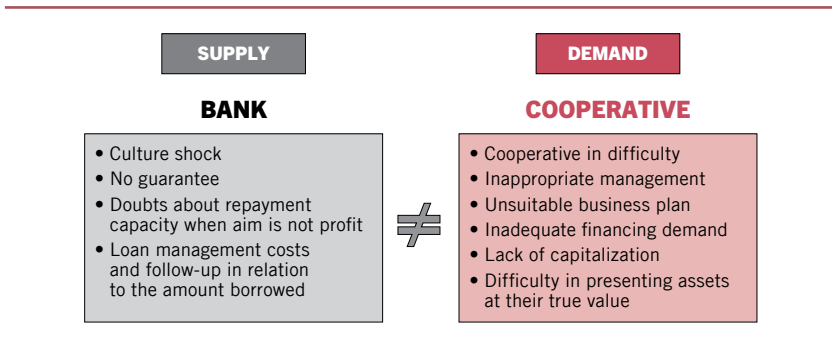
SUPPLY

BANK

• Culture shock
• No guarantee
• Doubts about repayment capacity when aim is not profit
• Loan management costs and follow-up in relation to the amount borrowed

$\neq$

DEMAND

COOPERATIVE

• Cooperative in difficulty
• Inappropriate management
• Unsuitable business plan
• Inadequate financing demand
• Lack of capitalization
• Difficulty in presenting assets at their true value